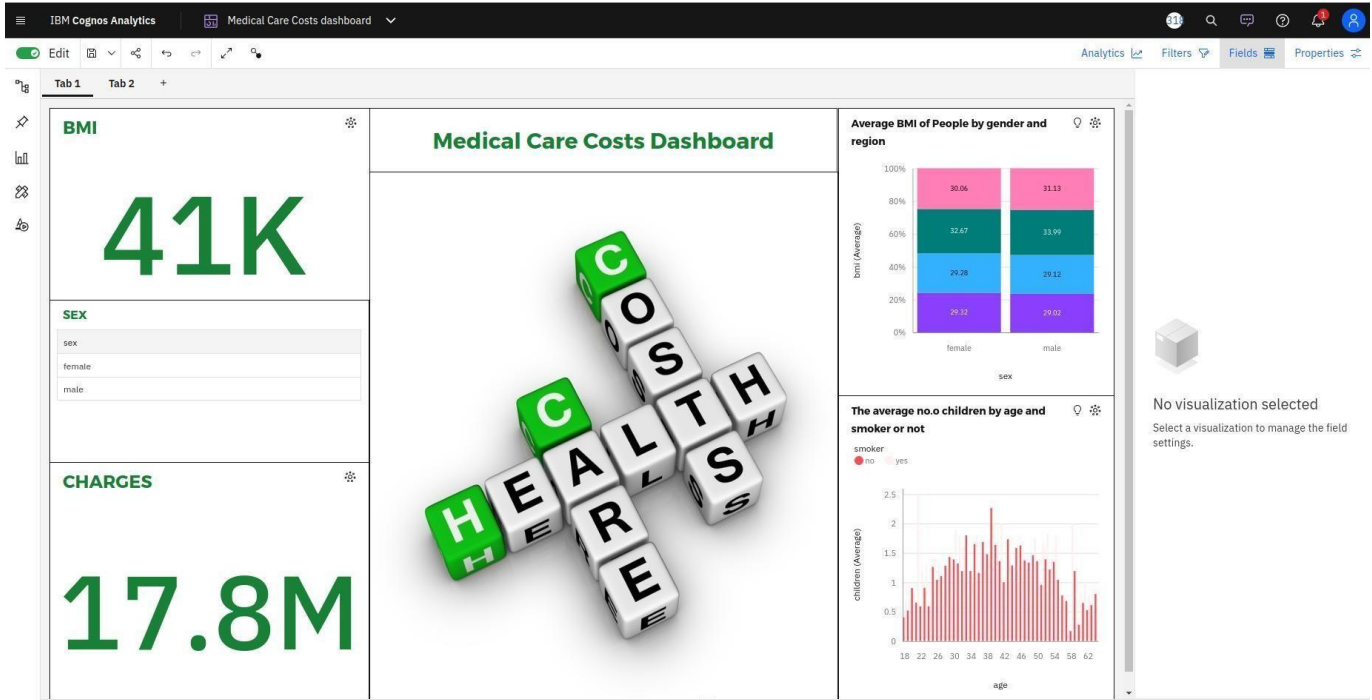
IBM Cognos Analytics | Medical Care Costs dashboard

Edit

Analytics Filters Fields Properties

Tab 1 Tab 2 +

BMI

41K

SEX

| sex |
|---|
| female |
| male |

CHARGES

17.8M

Medical Care Costs Dashboard

C O S T S
H E A L T H
C A R E

Average BMI of People by gender and region

100%
80%
60%
40%
20%
0%

bmi (Average)

30.06 31.13
32.67 33.99
29.28 29.12
29.32 29.02

female male

sex

The average no.o children by age and smoker or not

smoker
no yes

2.5
2
1.5
1
0.5
0

children (Average)

18 22 26 30 34 38 42 46 50 54 58 62

age

No visualization selected

Select a visualization to manage the field settings.